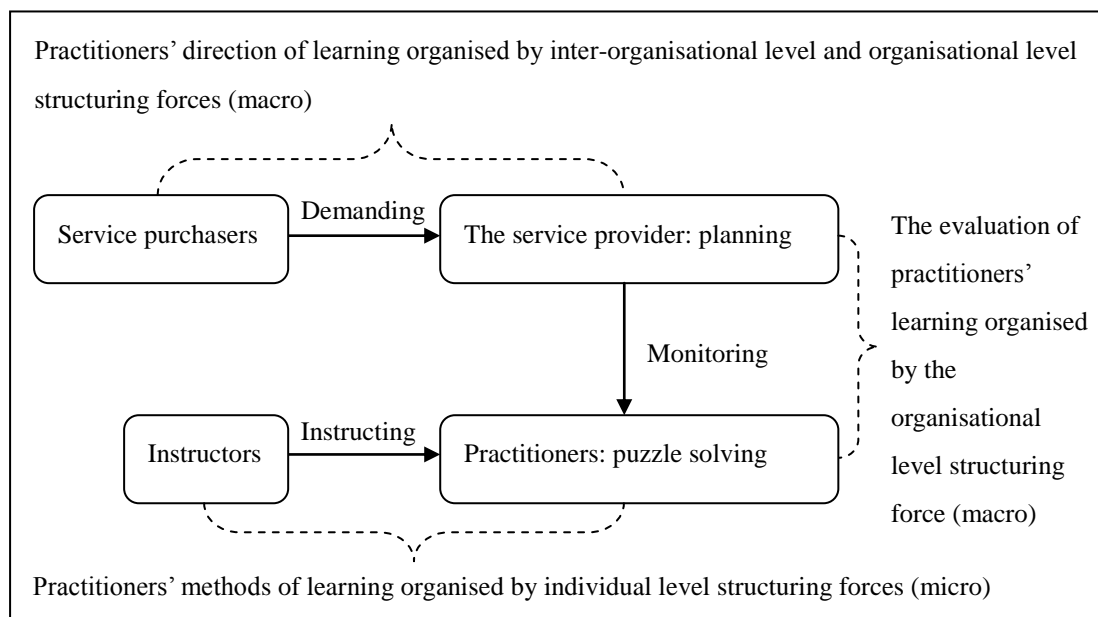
Practitioners' direction of learning organised by inter-organisational level and organisational level structuring forces (macro)

Service purchasers

Demanding

The service provider: planning

The evaluation of practitioners' learning organised by the organisational level structuring force (macro)

Monitoring

Instructors

Instructing

Practitioners: puzzle solving

Practitioners' methods of learning organised by individual level structuring forces (micro)